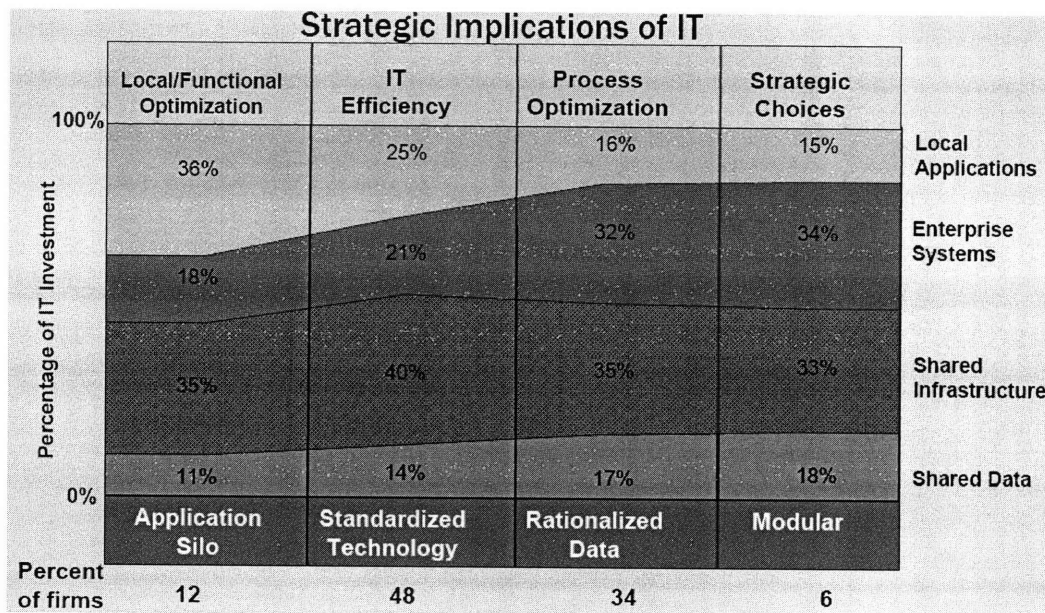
Strategic Implications of IT

| Local/Functional Optimization | IT Efficiency | Process Optimization | Strategic Choices | |
|---|---|---|---|---|
| 36% | 25% | 16% | 15% | Local Applications |
| 18% | 21% | 32% | 34% | Enterprise Systems |
| 35% | 40% | 35% | 33% | Shared Infrastructure |
| 11% | 14% | 17% | 18% | Shared Data |
| Application Silo | Standardized Technology | Rationalized Data | Modular | |

100%

0%

Percentage of IT Investment

| Percent of firms | 12 | 48 | 34 | 6 |
|---|---|---|---|---|